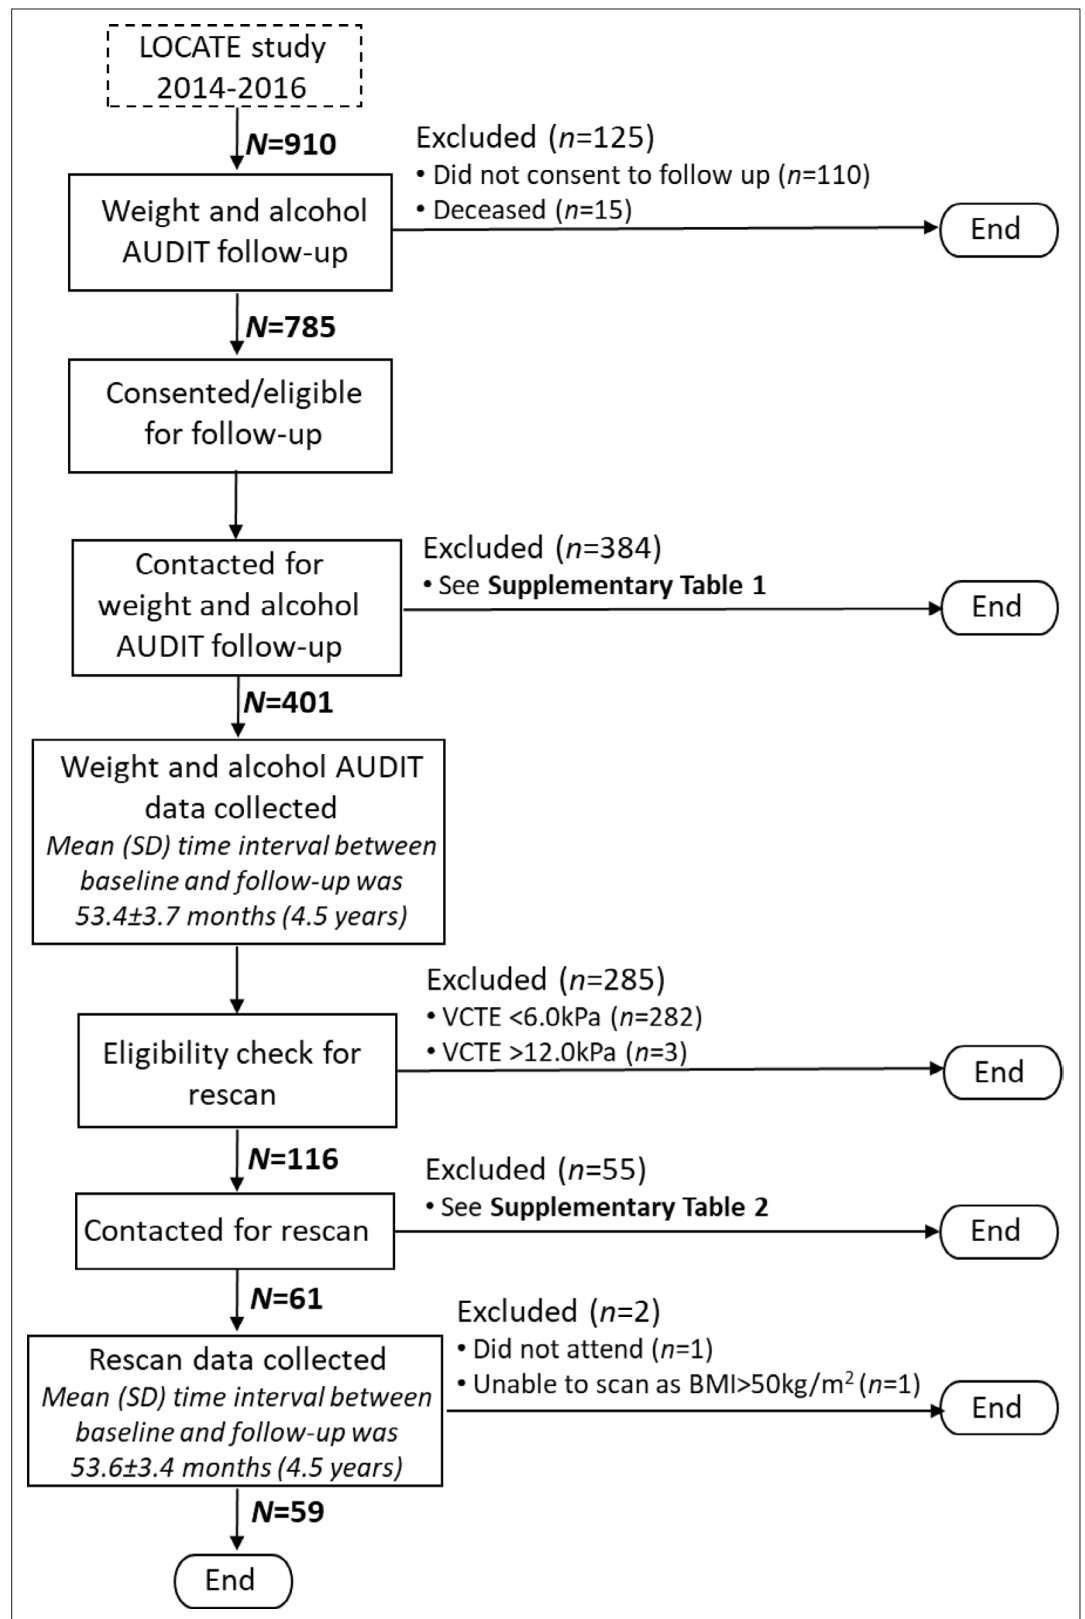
LOCATE study 2014-2016

N=910

Excluded (n=125)
• Did not consent to follow up (n=110)
• Deceased (n=15)

Weight and alcohol AUDIT follow-up

End

N=785

Consented/eligible for follow-up

Contacted for weight and alcohol AUDIT follow-up

Excluded (n=384)
• See Supplementary Table 1

End

N=401

Weight and alcohol AUDIT data collected
Mean (SD) time interval between baseline and follow-up was 53.4±3.7 months (4.5 years)

Excluded (n=285)
• VCTE <6.0kPa (n=282)
• VCTE >12.0kPa (n=3)

Eligibility check for rescan

End

N=116

Excluded (n=55)
• See Supplementary Table 2

Contacted for rescan

End

N=61

Excluded (n=2)
• Did not attend (n=1)
• Unable to scan as BMI>50kg/m$^2$ (n=1)

Rescan data collected
Mean (SD) time interval between baseline and follow-up was 53.6±3.4 months (4.5 years)

End

N=59

End